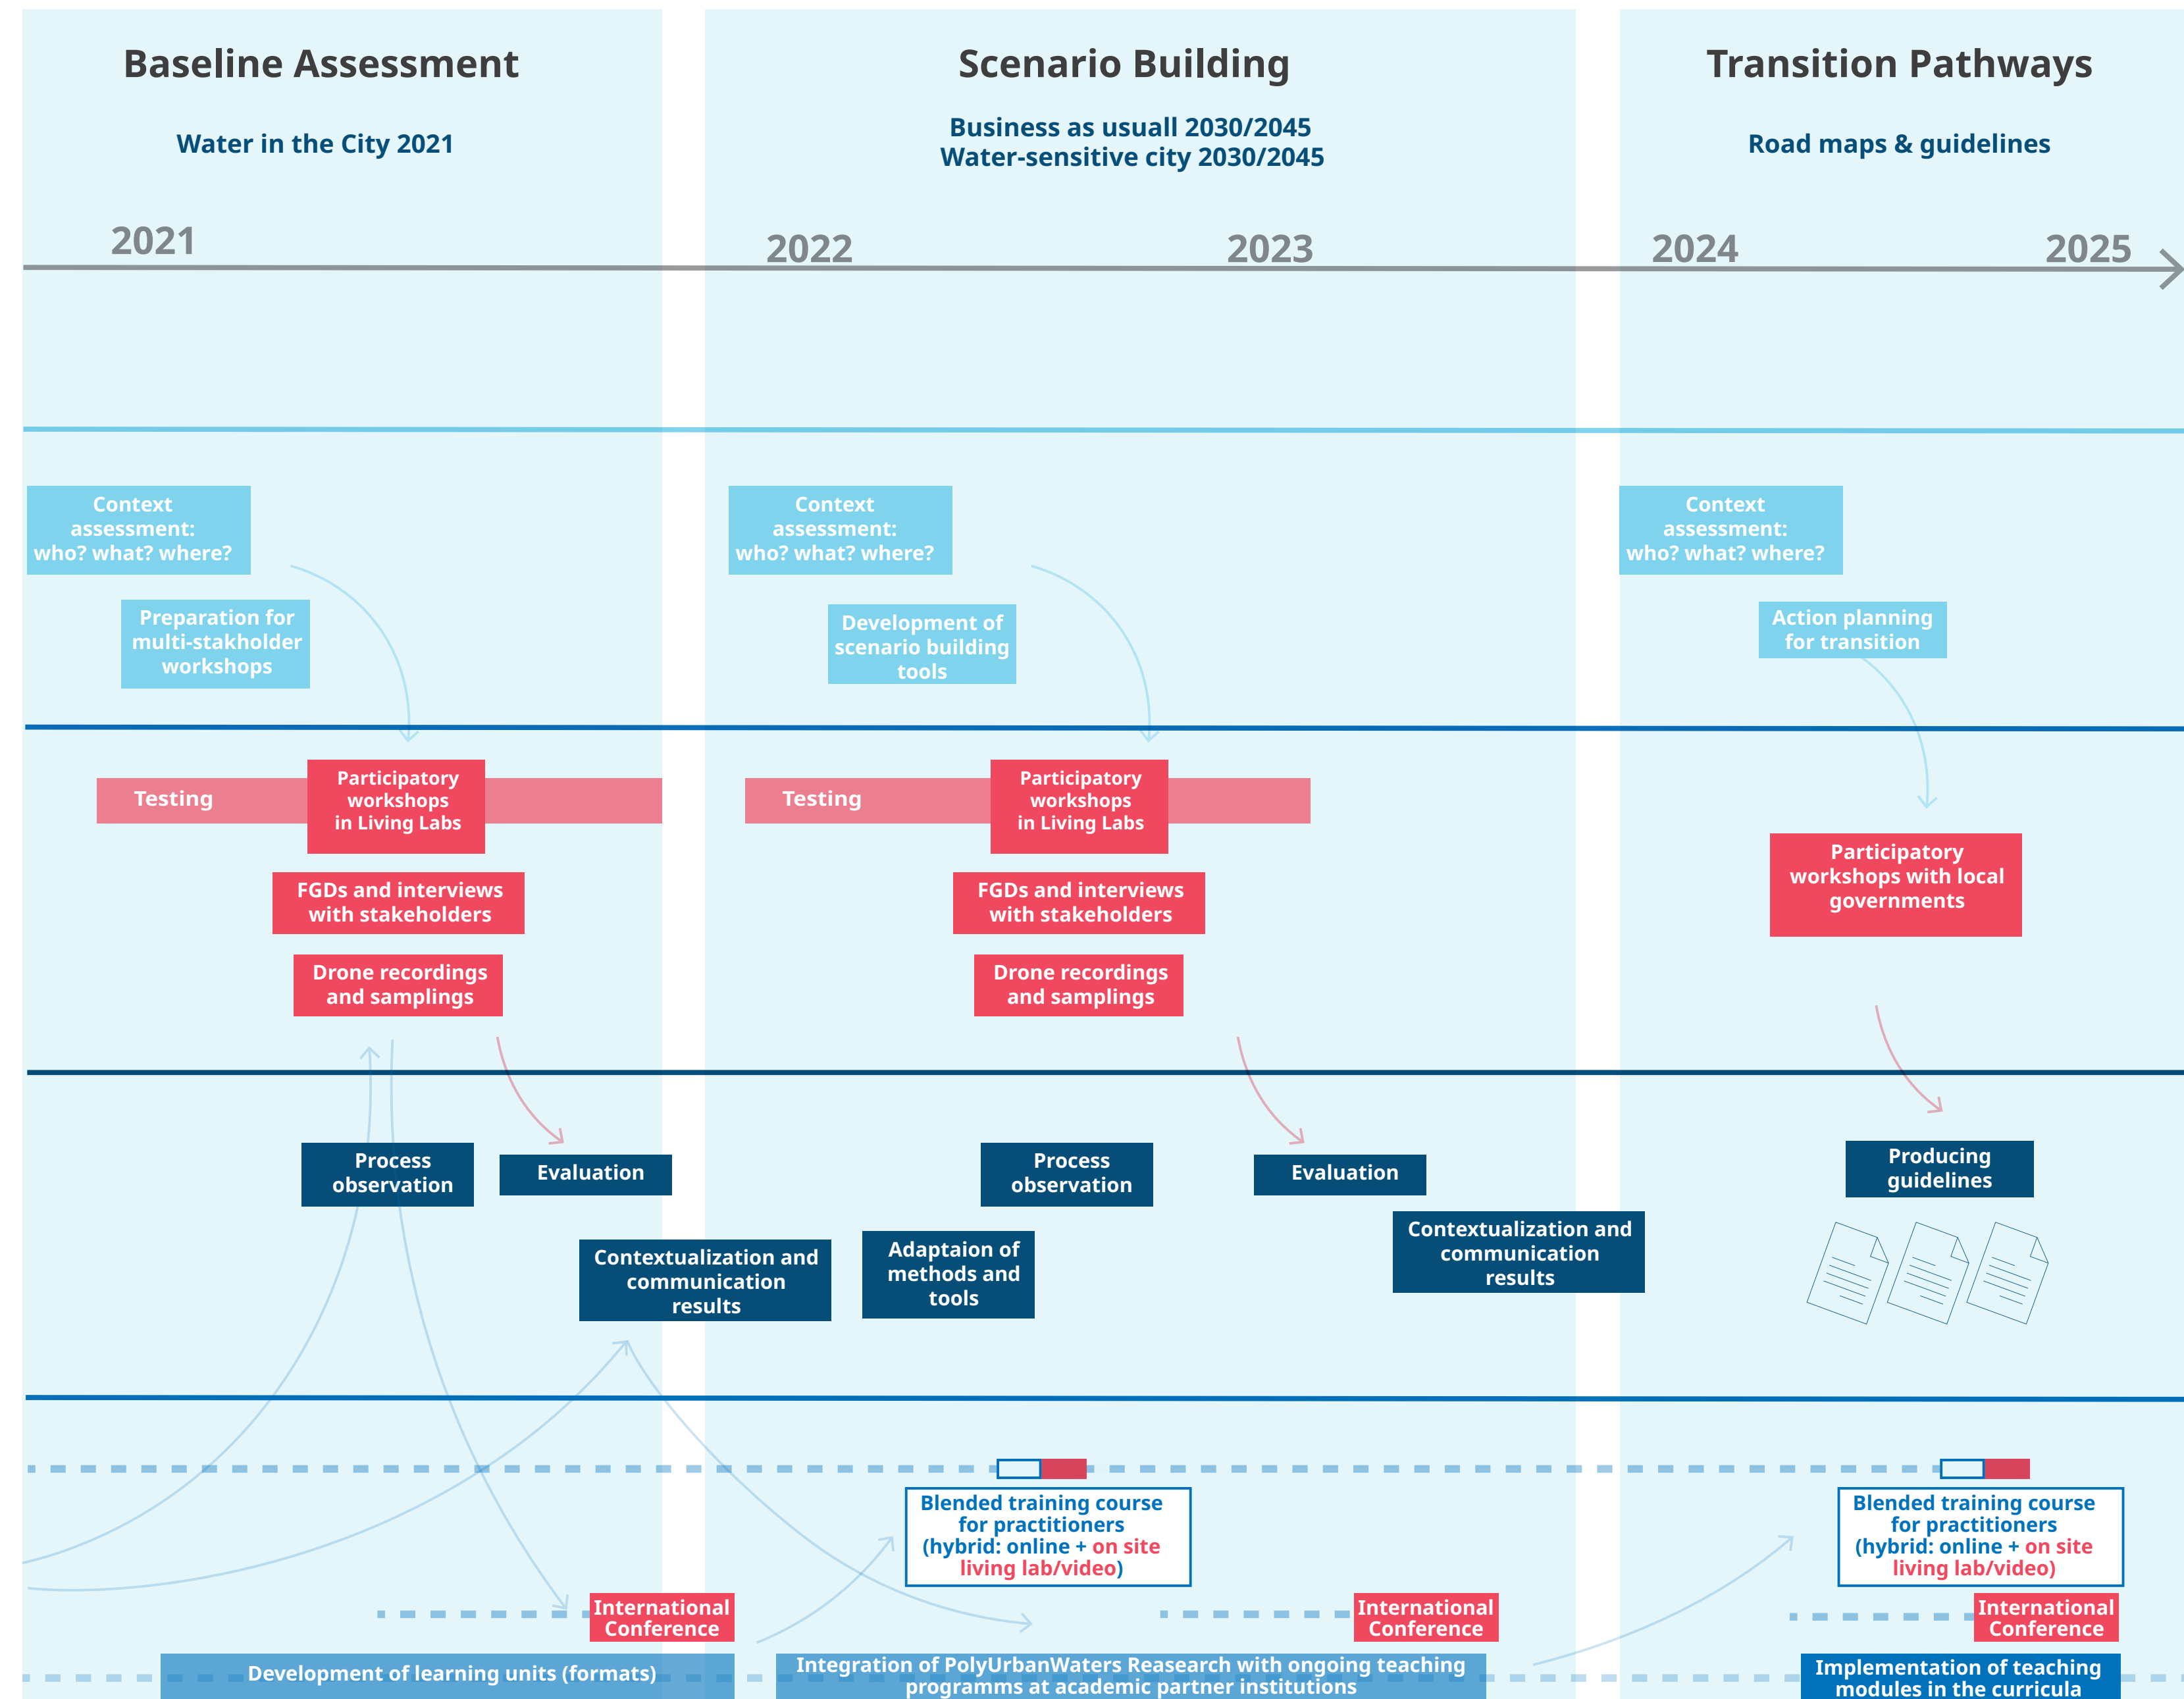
Baseline Assessment

Water in the City 2021

Scenario Building

Business as usuall 2030/2045
Water-sensitive city 2030/2045

Transition Pathways

Road maps & guidelines

2021

2022

2023

2024

2025

Context assessment: who? what? where?

Preparation for multi-stakholder workshops

Context assessment: who? what? where?

Development of scenario building tools

Context assessment: who? what? where?

Action planning for transition

Testing

Participatory workshops in Living Labs

Testing

Participatory workshops in Living Labs

FGDs and interviews with stakeholders

FGDs and interviews with stakeholders

Participatory workshops with local governments

Drone recordings and samplings

Drone recordings and samplings

Process observation

Evaluation

Process observation

Evaluation

Producing guidelines

Contextualization and communication results

Adaptaion of methods and tools

Contextualization and communication results

Blended training course for practitioners (hybrid: online + on site living lab/video)

Blended training course for practitioners (hybrid: online + on site living lab/video)

International Conference

International Conference

International Conference

Development of learning units (formats)

Integration of PolyUrbanWaters Reasearch with ongoing teaching programms at academic partner institutions

Implementation of teaching modules in the curricula